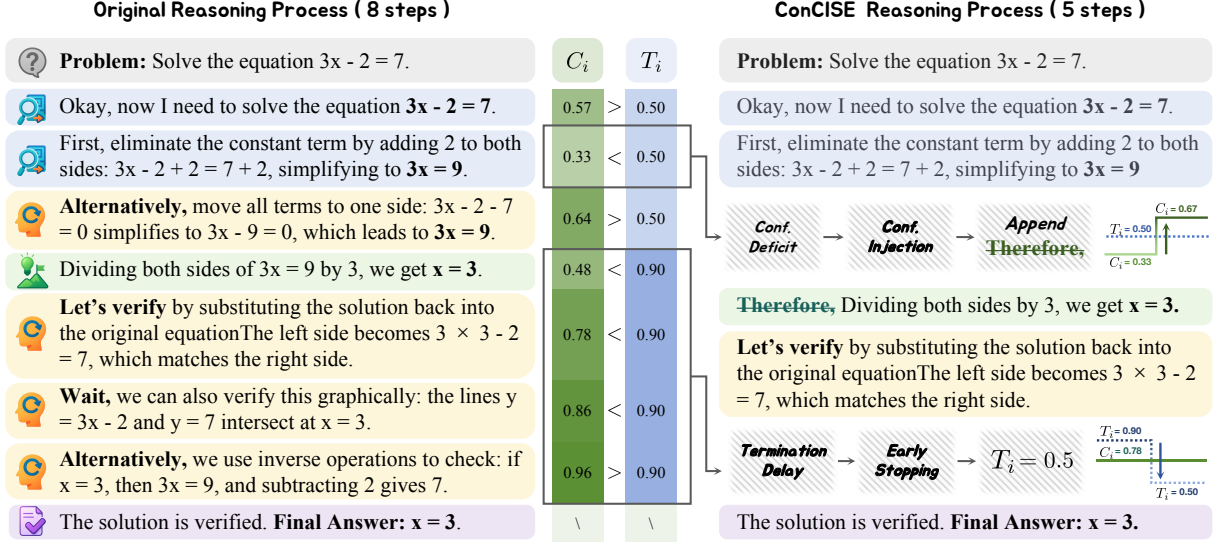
Original Reasoning Process ( 8 steps )

**Problem:** Solve the equation 3x - 2 = 7.

Okay, now I need to solve the equation **3x - 2 = 7**.

First, eliminate the constant term by adding 2 to both sides: 3x - 2 + 2 = 7 + 2, simplifying to **3x = 9**.

**Alternatively,** move all terms to one side: 3x - 2 - 7 = 0 simplifies to 3x - 9 = 0, which leads to **3x = 9**.

Dividing both sides of 3x = 9 by 3, we get **x = 3**.

**Let's verify** by substituting the solution back into the original equationThe left side becomes 3 × 3 - 2 = 7, which matches the right side.

**Wait,** we can also verify this graphically: the lines y = 3x - 2 and y = 7 intersect at x = 3.

**Alternatively,** we use inverse operations to check: if x = 3, then 3x = 9, and subtracting 2 gives 7.

The solution is verified. **Final Answer: x = 3**.

| $C_i$ | | $T_i$ |
|---|---|---|
| 0.57 | > | 0.50 |
| 0.33 | < | 0.50 |
| 0.64 | > | 0.50 |
| 0.48 | < | 0.90 |
| 0.78 | < | 0.90 |
| 0.86 | < | 0.90 |
| 0.96 | > | 0.90 |
| \ | | \ |

ConCISE Reasoning Process ( 5 steps )

**Problem:** Solve the equation 3x - 2 = 7.

Okay, now I need to solve the equation **3x - 2 = 7**.

First, eliminate the constant term by adding 2 to both sides: 3x - 2 + 2 = 7 + 2, simplifying to **3x = 9**

Conf. Deficit → Conf. Injection → Append Therefore,

$C_i$ = 0.67
$T_i$ = 0.50
$C_i$ = 0.33

Therefore, Dividing both sides by 3, we get **x = 3.**

**Let's verify** by substituting the solution back into the original equationThe left side becomes 3 × 3 - 2 = 7, which matches the right side.

Termination Delay → Early Stopping → $T_i = 0.5$

$T_i$ = 0.90
$C_i$ = 0.78
$T_i$ = 0.50

The solution is verified. **Final Answer: x = 3.**